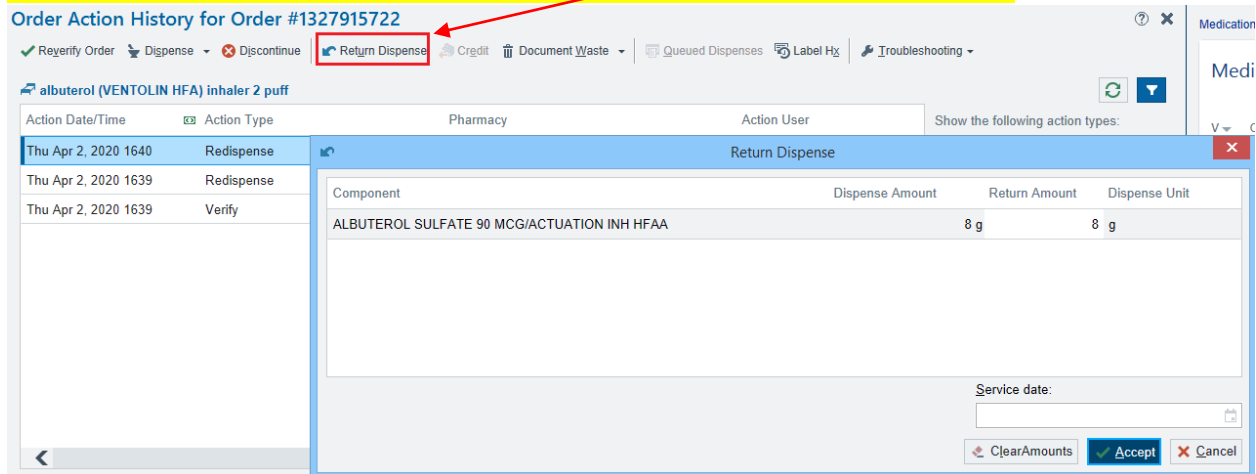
Order Action History for Order #1327915722

Reverify Order   Dispense   Discontinue   Return Dispense   Credit   Document Waste   Queued Dispenses   Label Hx   Troubleshooting

Medication

Medi

albuterol (VENTOLIN HFA) inhaler 2 puff

| Action Date/Time | Action Type | Pharmacy | Action User |
|---|---|---|---|
| Thu Apr 2, 2020 1640 | Redispense | | |
| Thu Apr 2, 2020 1639 | Redispense | | |
| Thu Apr 2, 2020 1639 | Verify | | |

Show the following action types:

Return Dispense

| Component | Dispense Amount | Return Amount | Dispense Unit |
|---|---|---|---|
| ALBUTEROL SULFATE 90 MCG/ACTUATION INH HFAA | 8 g | 8 | g |

Service date:

ClearAmounts   Accept   Cancel